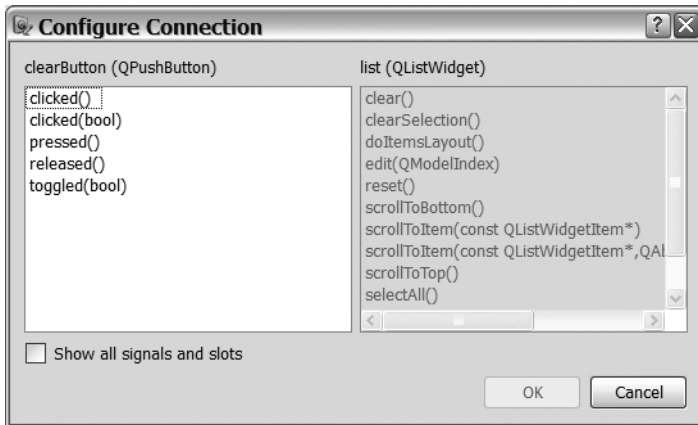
Configure Connection

?

clearButton (QPushButton)

clicked()
clicked(bool)
pressed()
released()
toggled(bool)

list (QListWidget)

clear()
clearSelection()
doItemsLayout()
edit(QModelIndex)
reset()
scrollToBottom()
scrollToItem(const QListWidgetItem*)
scrollToItem(const QListWidgetItem*,QA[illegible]
scrollToTop()
selectAll()

Show all signals and slots

OK

Cancel